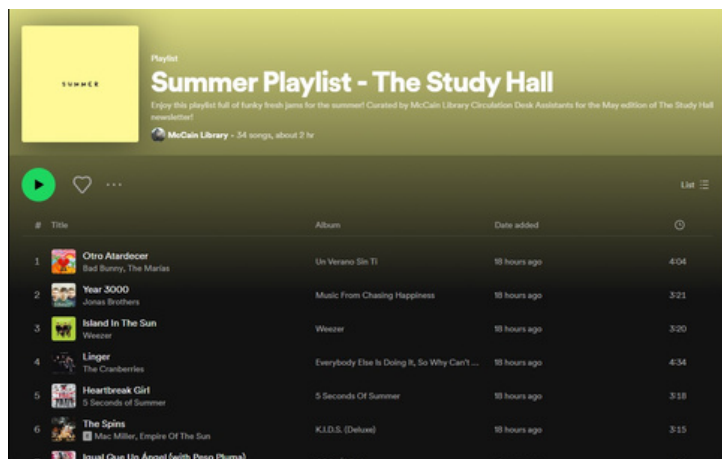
SUMMER

Playlist

Summer Playlist - The Study Hall

Enjoy this playlist full of funky fresh jams for the summer! Curated by McCain Library Circulation Desk Assistants for the May edition of The Study Hall newsletter!

McCain Library • 34 songs, about 2 hr

List

| # | Title | Album | Date added | |
|---|---|---|---|---|
| 1 | Otro Atardecer<br>Bad Bunny, The Marías | Un Verano Sin Ti | 18 hours ago | 4:04 |
| 2 | Year 3000<br>Jonas Brothers | Music From Chasing Happiness | 18 hours ago | 3:21 |
| 3 | Island In The Sun<br>Weezer | Weezer | 18 hours ago | 3:20 |
| 4 | Linger<br>The Cranberries | Everybody Else Is Doing It, So Why Can't ... | 18 hours ago | 4:34 |
| 5 | Heartbreak Girl<br>5 Seconds of Summer | 5 Seconds Of Summer | 18 hours ago | 3:18 |
| 6 | The Spins<br>E Mac Miller, Empire Of The Sun | K.I.D.S. (Deluxe) | 18 hours ago | 3:15 |
| | Igual Que Un Ángel (with Peso Pluma) | | | |